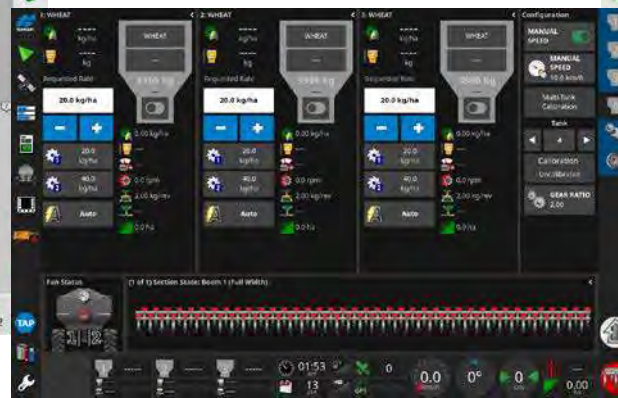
1: WHEAT
----
kg/ha
----
kg
WHEAT
3338 kg
Requested Rate
20.0 kg/ha
-
+
20.0 kg/ha
40.0 kg/ha
Auto
0.00 kg/ha
0.0 rpm
2.00 kg/rev
0.0 ha

2: WHEAT
----
kg/ha
----
kg
WHEAT
3988 kg
Requested Rate
20.0 kg/ha
-
+
20.0 kg/ha
40.0 kg/ha
Auto
0.00 kg/ha
0.0 rpm
2.00 kg/rev
0.0 ha

3: WHEAT
----
kg/ha
----
kg
WHEAT
3988 kg
Requested Rate
20.0 kg/ha
-
+
20.0 kg/ha
40.0 kg/ha
Auto
0.00 kg/ha
0.0 rpm
2.00 kg/rev
0.0 ha

Configuration
MANUAL SPEED
MANUAL SPEED
10.0 km/h
Multi-Tank Calibration
Tank
4
Calibration
Uncalibrated
GEAR RATIO
2.00

Fan Status
(1 of 1) Section State: Boom 1 (Full Width)

TAP
01:53
13
0
0.0
0°
0
0.00